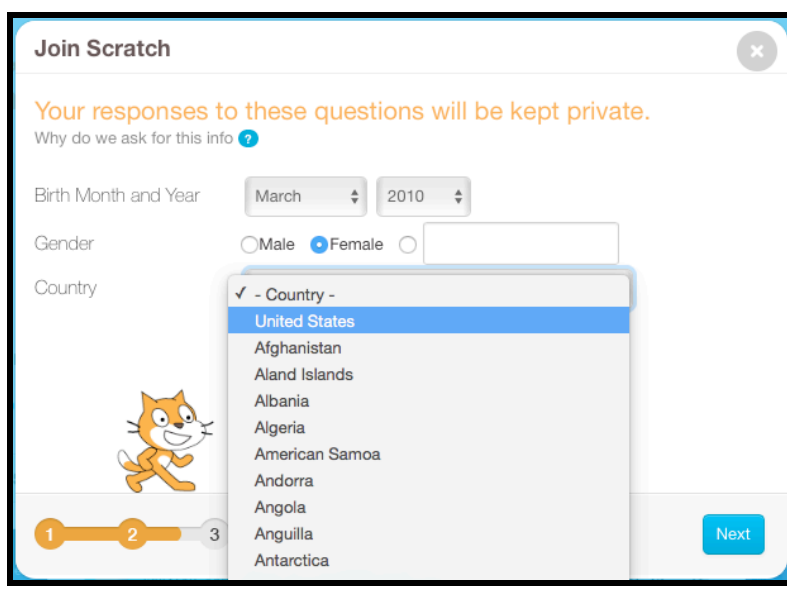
Join Scratch

×

Your responses to these questions will be kept private.
Why do we ask for this info ?

Birth Month and Year March 2010

Gender Male Female

Country

✓ - Country -
United States
Afghanistan
Aland Islands
Albania
Algeria
American Samoa
Andorra
Angola
Anguilla
Antarctica

1 2 3

Next